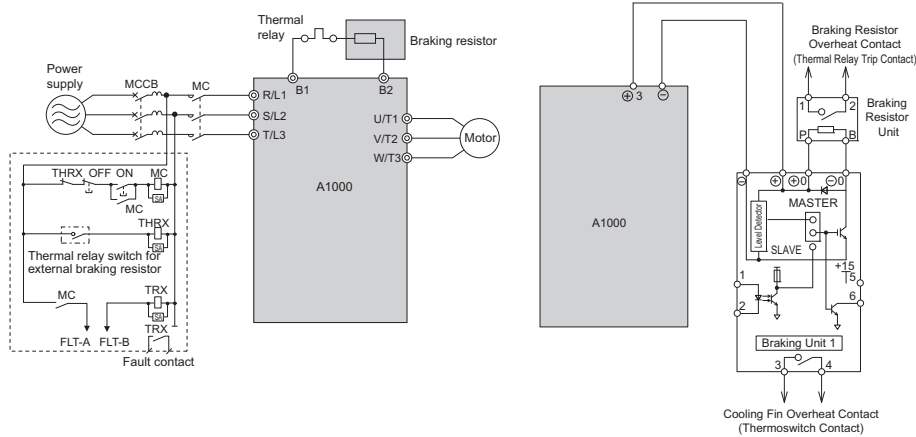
Thermal relay

Braking resistor

Power supply

MCCB

MC

B1

B2

R/L1

S/L2

T/L3

U/T1

V/T2

W/T3

Motor

A1000

THRX

OFF

ON

MC

MC

SA

THRX

SA

Thermal relay switch for external braking resistor

MC

TRX

SA

TRX

FLT-A

FLT-B

Fault contact

$\oplus$3

$\ominus$

A1000

Braking Resistor Overheat Contact (Thermal Relay Trip Contact)

1

2

P

B

Braking Resistor Unit

$\ominus$

$\oplus$

$\oplus$0

$\ominus$0

MASTER

Level Detector

SLAVE

+15

5

1

2

6

Braking Unit 1

3

4

Cooling Fin Overheat Contact (Thermoswitch Contact)